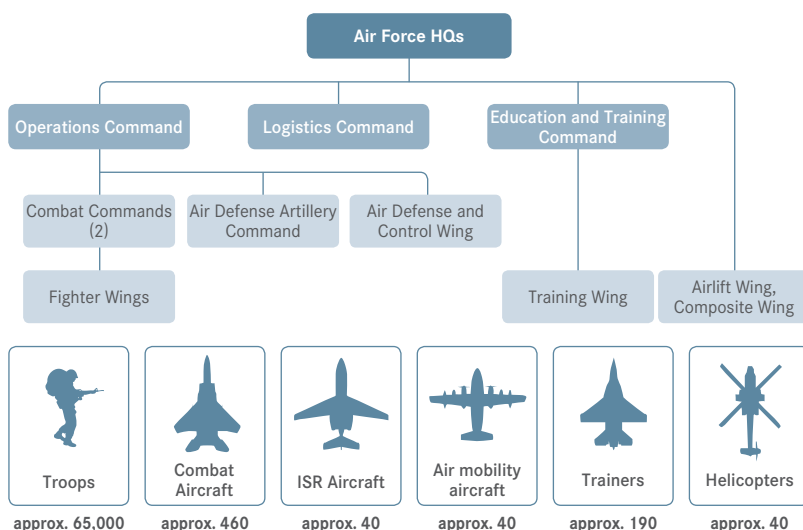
Air Force HQs

Operations Command

Logistics Command

Education and Training Command

Combat Commands (2)

Air Defense Artillery Command

Air Defense and Control Wing

Fighter Wings

Training Wing

Airlift Wing, Composite Wing

Troops
approx. 65,000

Combat Aircraft
approx. 460

ISR Aircraft
approx. 40

Air mobility aircraft
approx. 40

Trainers
approx. 190

Helicopters
approx. 40